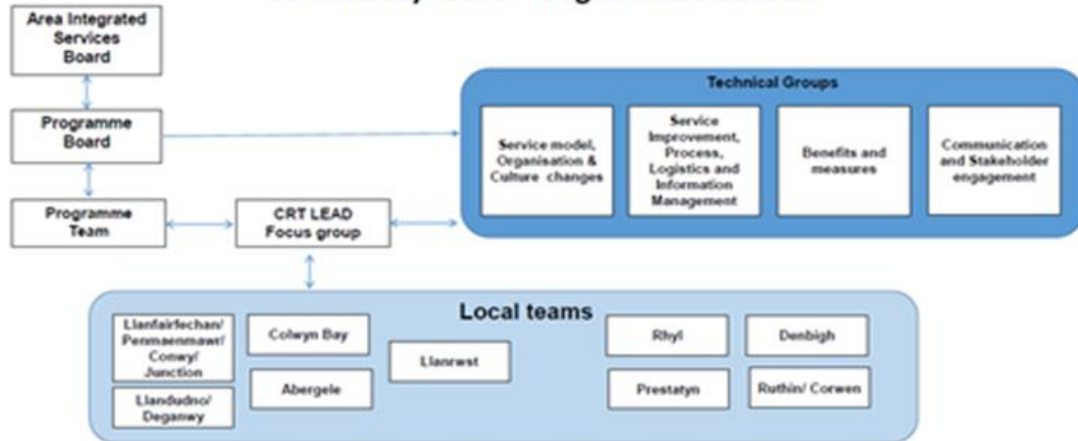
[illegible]

Area Integrated Services Board

Programme Board

Programme Team

CRT LEAD Focus group

Technical Groups

Service model, Organisation & Culture changes

Service Improvement, Process, Logistics and Information Management

Benefits and measures

Communication and Stakeholder engagement

Local teams

Llanfairfechan/ Penmaenmawr/ Conwy/ Junction

Llandudno/ Deganwy

Colwyn Bay

Abergele

Llanrwst

Rhyl

Prestatyn

Denbigh

Ruthin/ Corwen